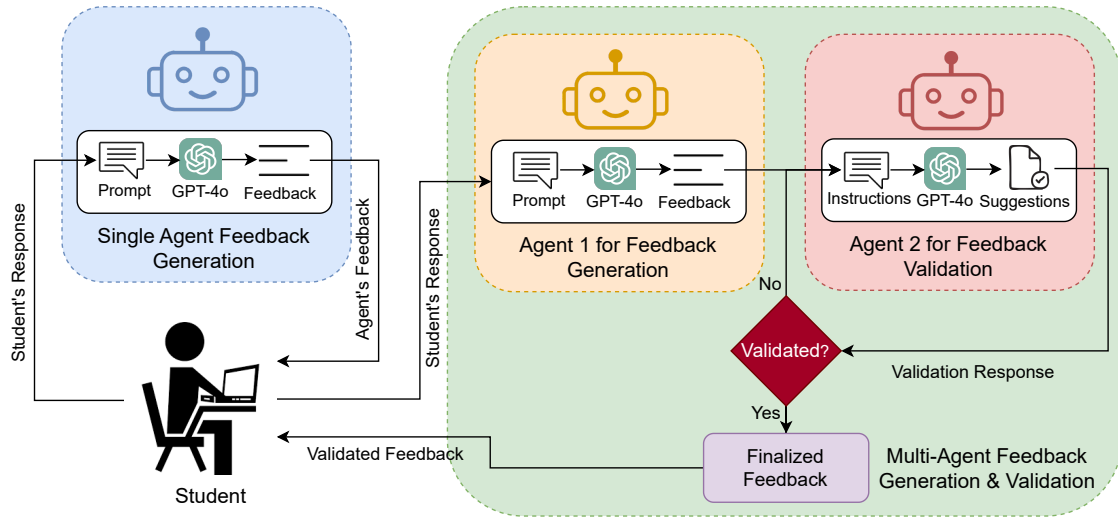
Student's Response

Prompt GPT-4o Feedback

Single Agent Feedback Generation

Agent's Feedback

Student's Response

Prompt GPT-4o Feedback

Agent 1 for Feedback Generation

Instructions GPT-4o Suggestions

Agent 2 for Feedback Validation

No

Validated?

Validation Response

Yes

Finalized Feedback

Validated Feedback

Student

Multi-Agent Feedback Generation & Validation